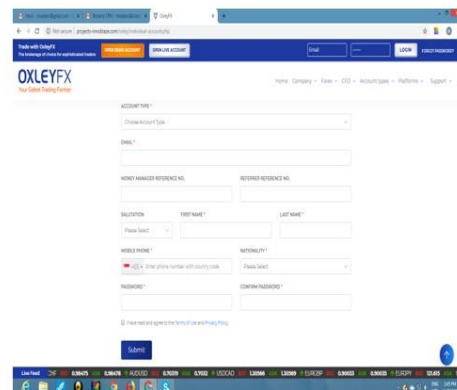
Trade with OxleyFX
The brokerage of choice for sophisticated traders

OPEN DEMO ACCOUNT OPEN LIVE ACCOUNT

Email LOGIN FORGOT PASSWORD?

OXLEYFX
Your Safest Trading Partner

Home Company Forex CFD Account types Platforms Support

ACCOUNT TYPE *
Choose Account Type

EMAIL *

MONEY MANAGER REFERENCE NO.

REFERRER REFERENCE NO.

SALUTATION
Please Select

FIRST NAME *

LAST NAME *

MOBILE PHONE *
+65 Enter phone number with country code

NATIONALITY *
Please Select

PASSWORD *

CONFIRM PASSWORD *

I have read and agree to the Terms of Use and Privacy Policy

Submit

Live Feed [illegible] 0.98475 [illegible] 0.98478 AUDUSD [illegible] 0.70239 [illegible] 0.70332 USDCAD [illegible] 1.30566 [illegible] 1.30569 EURGBP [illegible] 0.90033 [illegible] 0.90035 EURJPY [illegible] 121.65